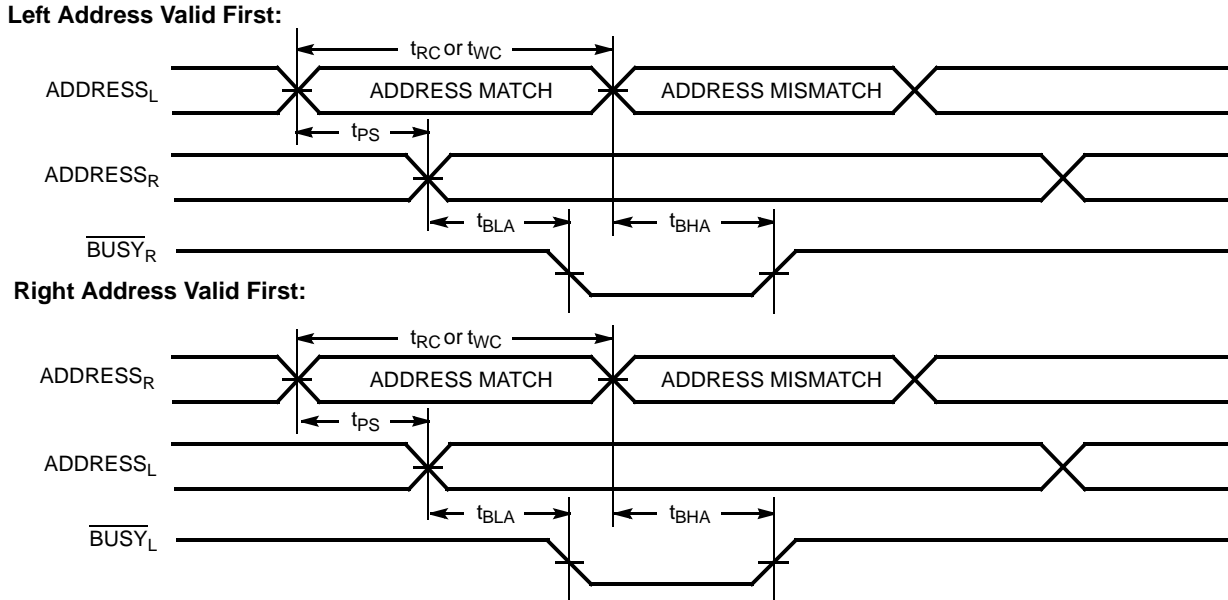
**Left Address Valid First:**

$t_{RC}$ or $t_{WC}$

ADDRESS$_L$

ADDRESS MATCH

ADDRESS MISMATCH

$t_{PS}$

ADDRESS$_R$

$t_{BLA}$

$t_{BHA}$

$\overline{BUSY}_R$

**Right Address Valid First:**

$t_{RC}$ or $t_{WC}$

ADDRESS$_R$

ADDRESS MATCH

ADDRESS MISMATCH

$t_{PS}$

ADDRESS$_L$

$t_{BLA}$

$t_{BHA}$

$\overline{BUSY}_L$